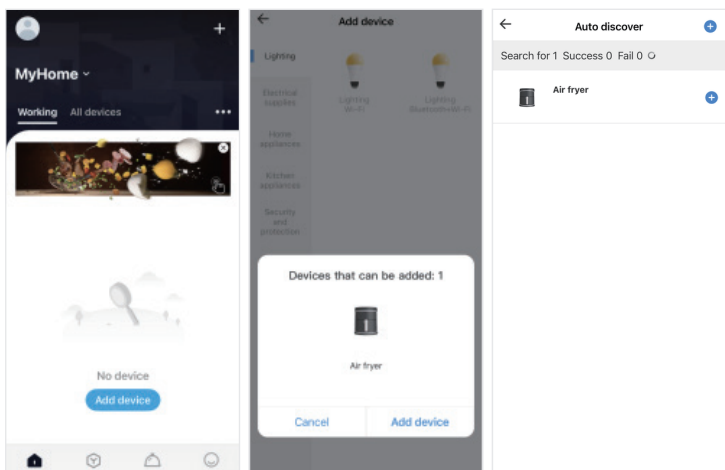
+

MyHome

Working All devices •••

No device

Add device

Add device

Lighting

Electrical supplies

Home appliances

Kitchen appliances

Security and protection

Lighting Wi-Fi

Lighting Bluetooth+Wi-Fi

Devices that can be added: 1

Air fryer

Cancel

Add device

Auto discover

Search for 1 Success 0 Fail 0

Air fryer